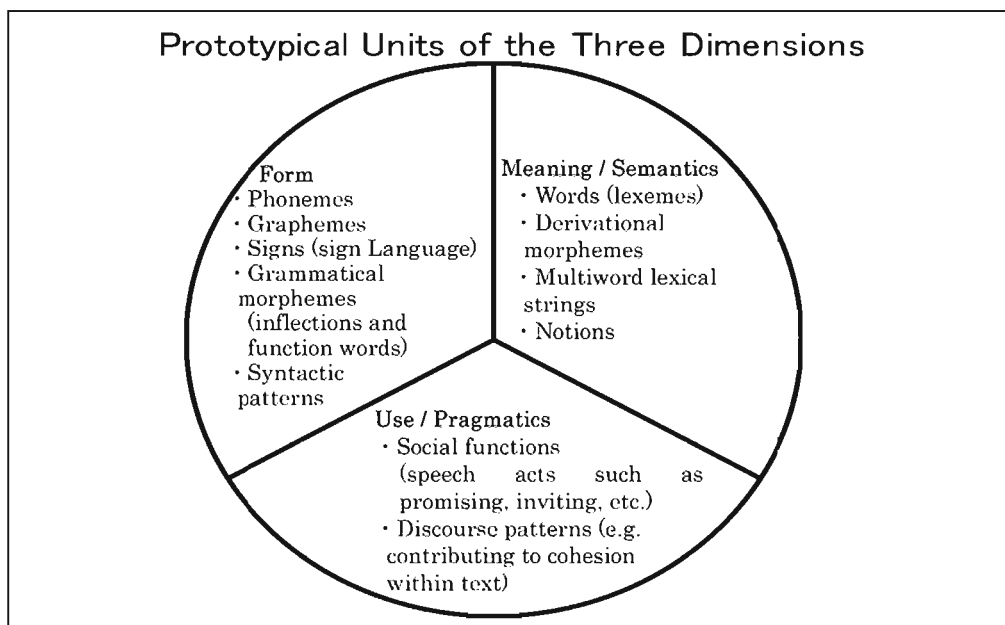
Prototypical Units of the Three Dimensions

Form
・Phonemes
・Graphemes
・Signs (sign Language)
・Grammatical morphemes (inflections and function words)
・Syntactic patterns

Meaning / Semantics
・Words (lexemes)
・Derivational morphemes
・Multiword lexical strings
・Notions

Use / Pragmatics
・Social functions (speech acts such as promising, inviting, etc.)
・Discourse patterns (e.g. contributing to cohesion within text)